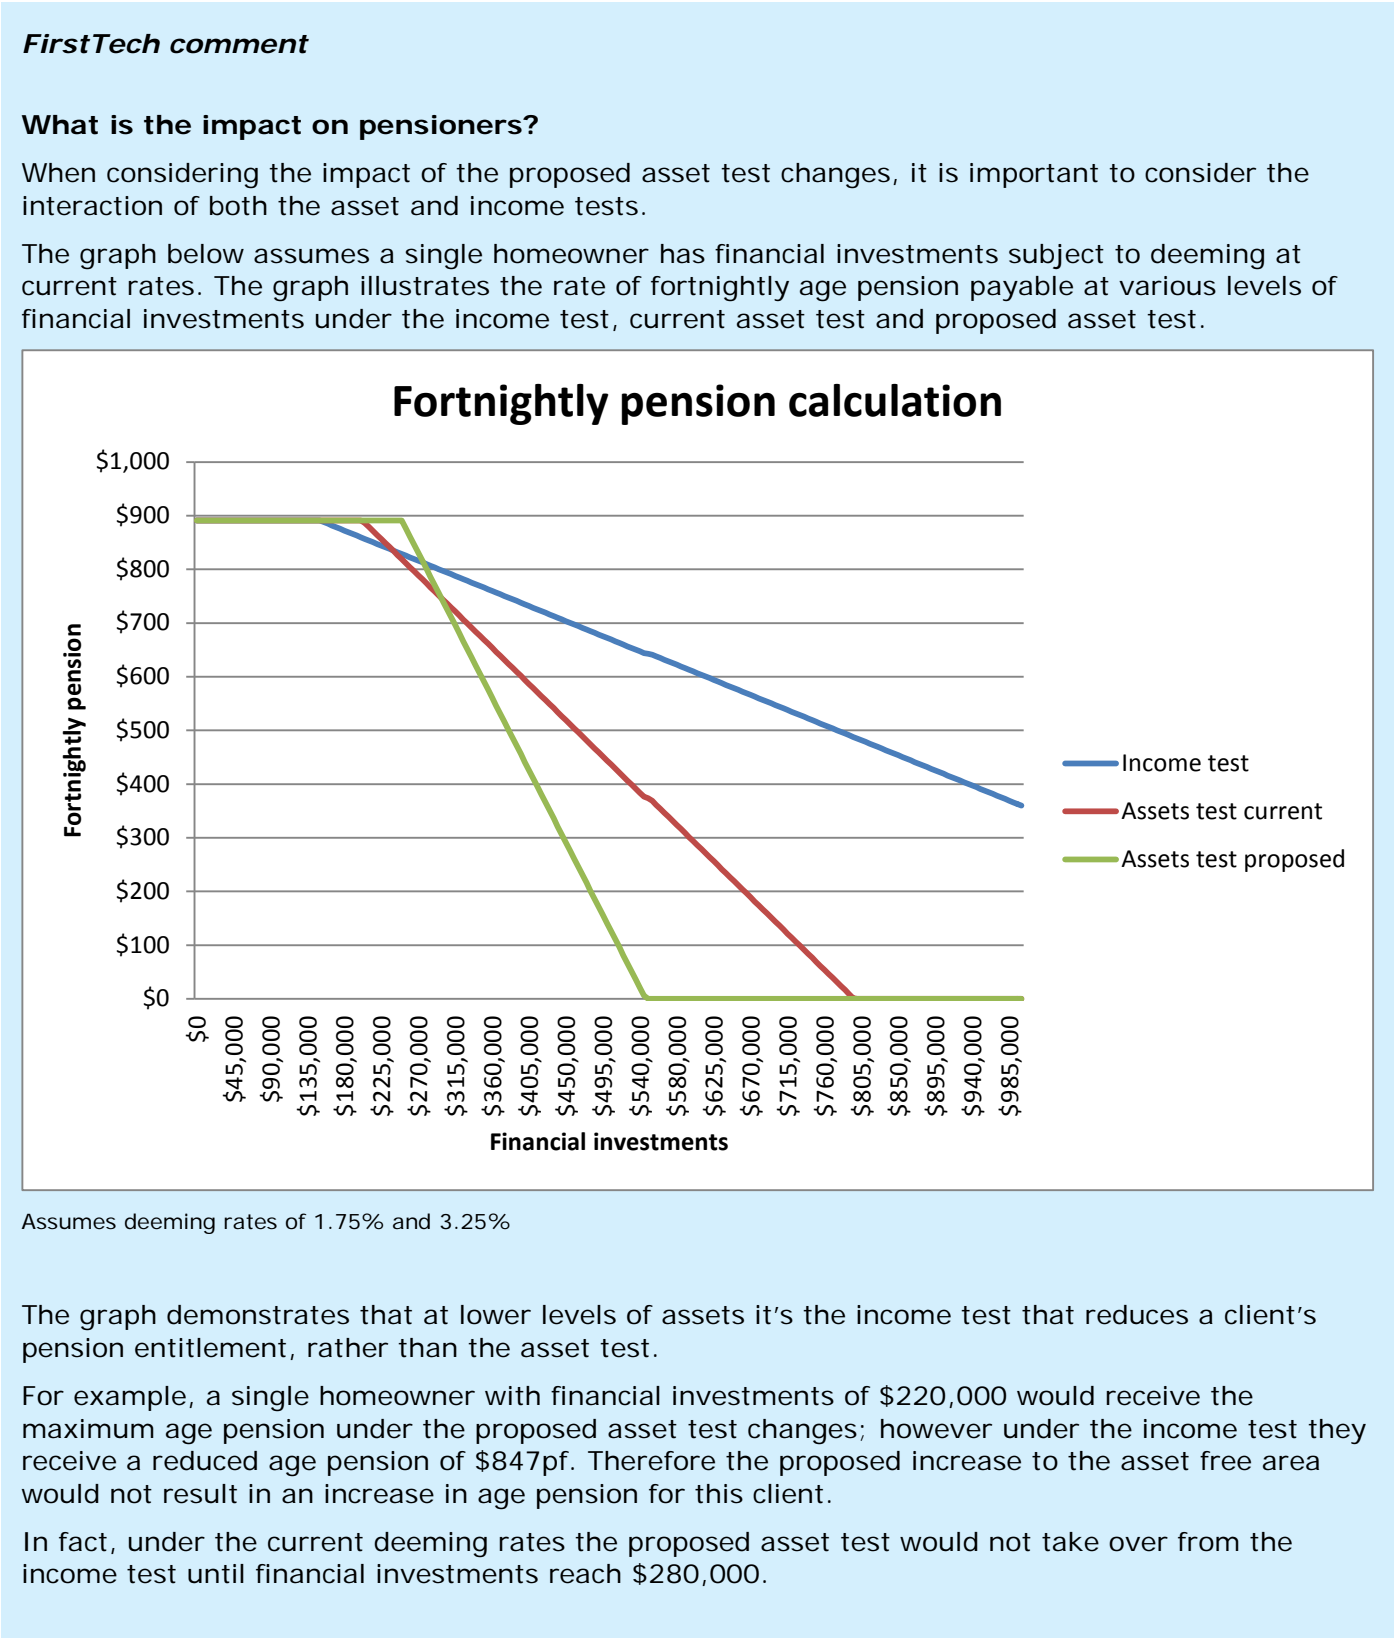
*FirstTech comment*

**What is the impact on pensioners?**

When considering the impact of the proposed asset test changes, it is important to consider the interaction of both the asset and income tests.

The graph below assumes a single homeowner has financial investments subject to deeming at current rates. The graph illustrates the rate of fortnightly age pension payable at various levels of financial investments under the income test, current asset test and proposed asset test.

**Fortnightly pension calculation**

Fortnightly pension

$1,000
$900
$800
$700
$600
$500
$400
$300
$200
$100
$0

$0 $45,000 $90,000 $135,000 $180,000 $225,000 $270,000 $315,000 $360,000 $405,000 $450,000 $495,000 $540,000 $580,000 $625,000 $670,000 $715,000 $760,000 $805,000 $850,000 $895,000 $940,000 $985,000

Financial investments

Income test
Assets test current
Assets test proposed

Assumes deeming rates of 1.75% and 3.25%

The graph demonstrates that at lower levels of assets it's the income test that reduces a client's pension entitlement, rather than the asset test.

For example, a single homeowner with financial investments of $220,000 would receive the maximum age pension under the proposed asset test changes; however under the income test they receive a reduced age pension of $847pf. Therefore the proposed increase to the asset free area would not result in an increase in age pension for this client.

In fact, under the current deeming rates the proposed asset test would not take over from the income test until financial investments reach $280,000.